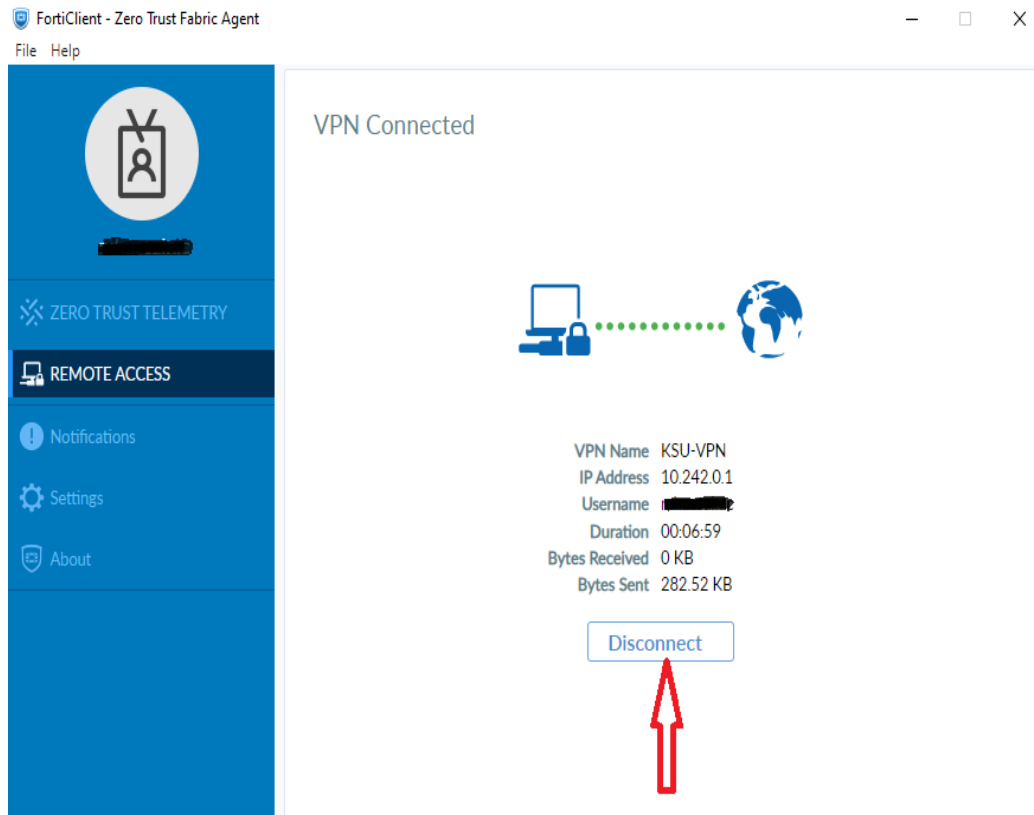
FortiClient - Zero Trust Fabric Agent

File Help

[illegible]

ZERO TRUST TELEMETRY

REMOTE ACCESS

Notifications

Settings

About

VPN Connected

| | |
|---|---|
| VPN Name | KSU-VPN |
| IP Address | 10.242.0.1 |
| Username | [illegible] |
| Duration | 00:06:59 |
| Bytes Received | 0 KB |
| Bytes Sent | 282.52 KB |

Disconnect